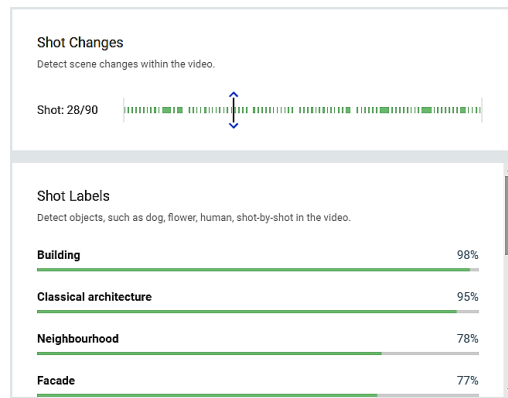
Shot Changes

Detect scene changes within the video.

Shot: 28/90

Shot Labels

Detect objects, such as dog, flower, human, shot-by-shot in the video.

Building 98%

Classical architecture 95%

Neighbourhood 78%

Facade 77%